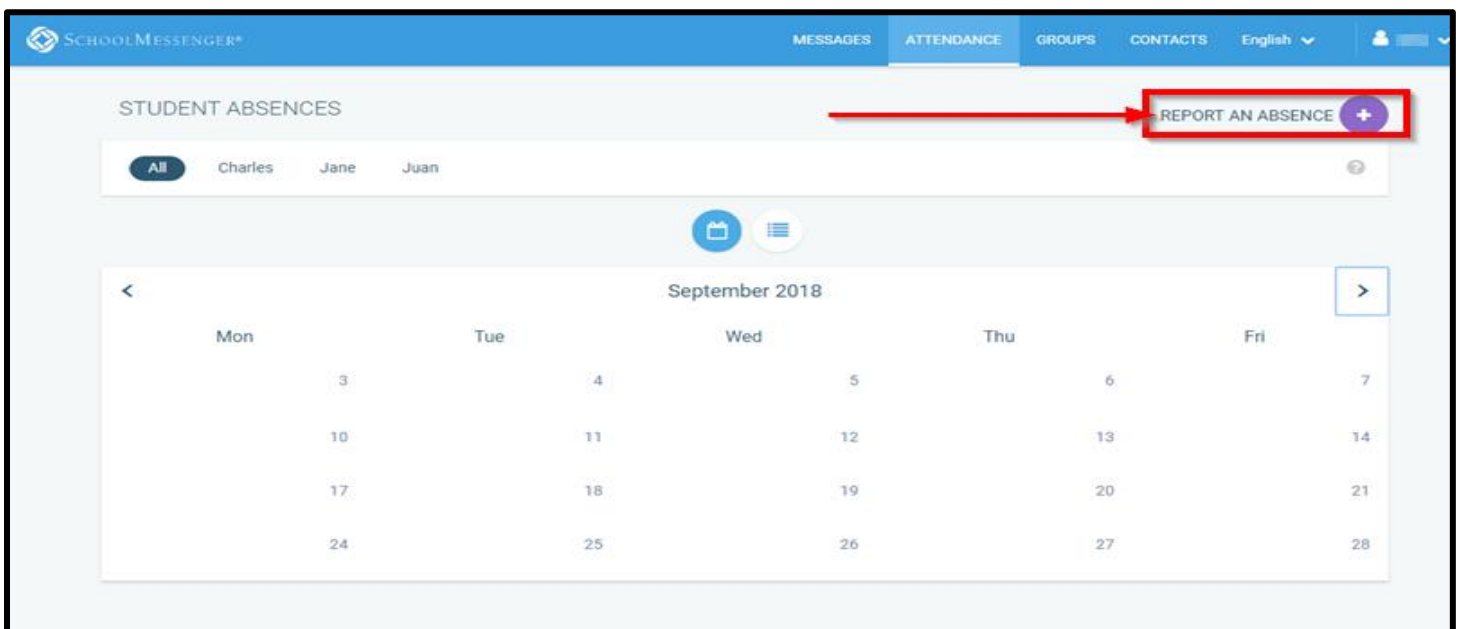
SCHOOLMESSENGER®

MESSAGES ATTENDANCE GROUPS CONTACTS English

STUDENT ABSENCES

REPORT AN ABSENCE +

All Charles Jane Juan

<

September 2018

>

| Mon | Tue | Wed | Thu | Fri |
|---|---|---|---|---|
| 3 | 4 | 5 | 6 | 7 |
| 10 | 11 | 12 | 13 | 14 |
| 17 | 18 | 19 | 20 | 21 |
| 24 | 25 | 26 | 27 | 28 |